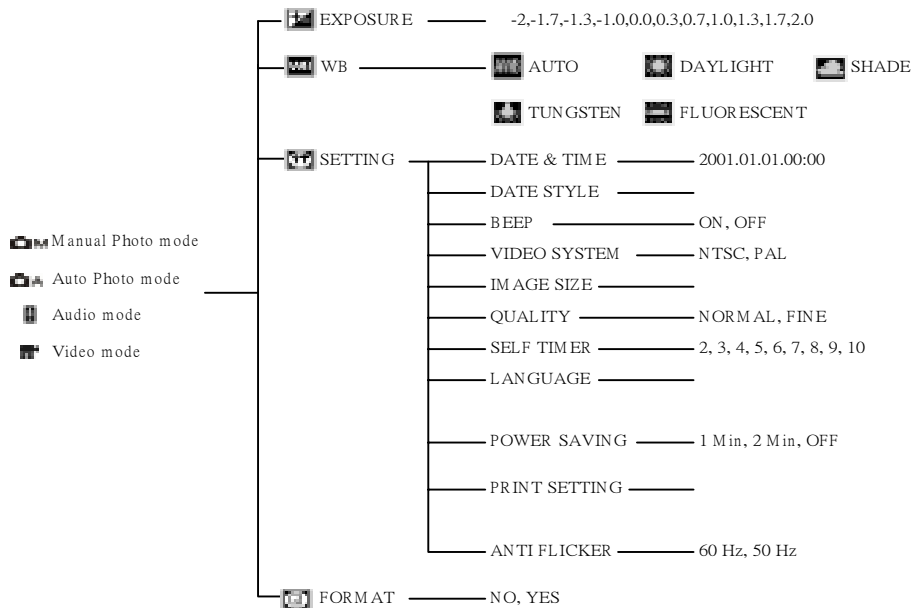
EXPOSURE -2,-1.7,-1.3,-1.0,0.0,0.3,0.7,1.0,1.3,1.7,2.0

WB AUTO DAYLIGHT SHADE

TUNGSTEN FLUORESCENT

SETTING DATE & TIME 2001.01.01.00:00

DATE STYLE

BEEP ON, OFF

VIDEO SYSTEM NTSC, PAL

IMAGE SIZE

QUALITY NORMAL, FINE

SELF TIMER 2, 3, 4, 5, 6, 7, 8, 9, 10

LANGUAGE

POWER SAVING 1 Min, 2 Min, OFF

PRINT SETTING

ANTI FLICKER 60 Hz, 50 Hz

FORMAT NO, YES

Manual Photo mode
Auto Photo mode
Audio mode
Video mode